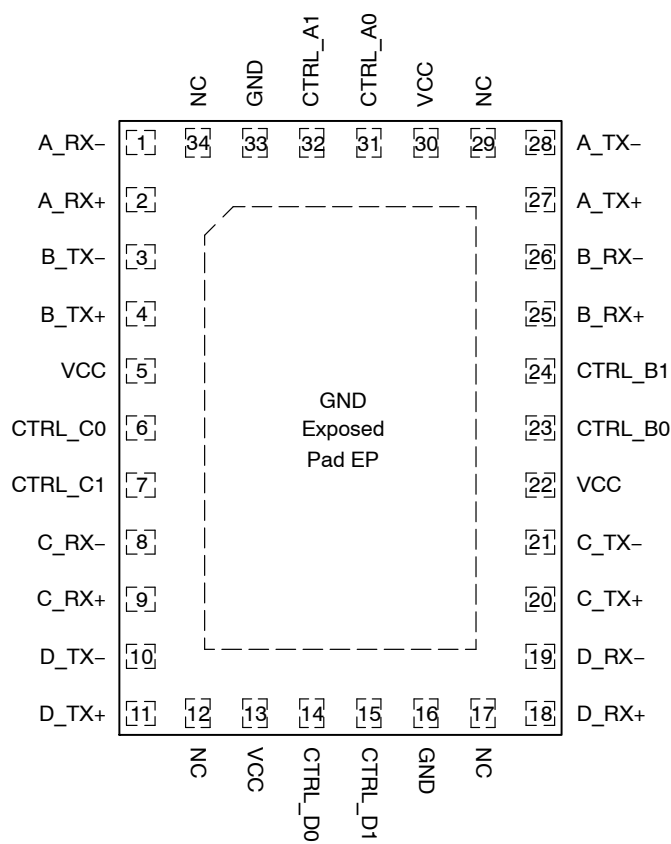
NC GND CTRL_A1 CTRL_A0 VCC NC

34 33 32 31 30 29

A_RX− 1 28 A_TX−
A_RX+ 2 27 A_TX+
B_TX− 3 26 B_RX−
B_TX+ 4 25 B_RX+
VCC 5 24 CTRL_B1
CTRL_C0 6 23 CTRL_B0
CTRL_C1 7 22 VCC
C_RX− 8 21 C_TX−
C_RX+ 9 20 C_TX+
D_TX− 10 19 D_RX−
D_TX+ 11 18 D_RX+

GND
Exposed
Pad EP

12 13 14 15 16 17

NC VCC CTRL_D0 CTRL_D1 GND NC